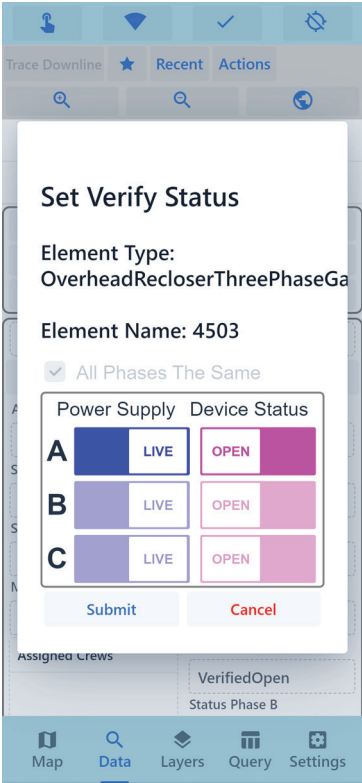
Trace Downline
Recent
Actions

Set Verify Status

Element Type: OverheadRecloserThreePhaseGa

Element Name: 4503

All Phases The Same

| | Power Supply | Device Status |
|---|---|---|
| A | LIVE | OPEN |
| B | LIVE | OPEN |
| C | LIVE | OPEN |

Submit
Cancel

Assigned Crews
VerifiedOpen
Status Phase B

Map
Data
Layers
Query
Settings